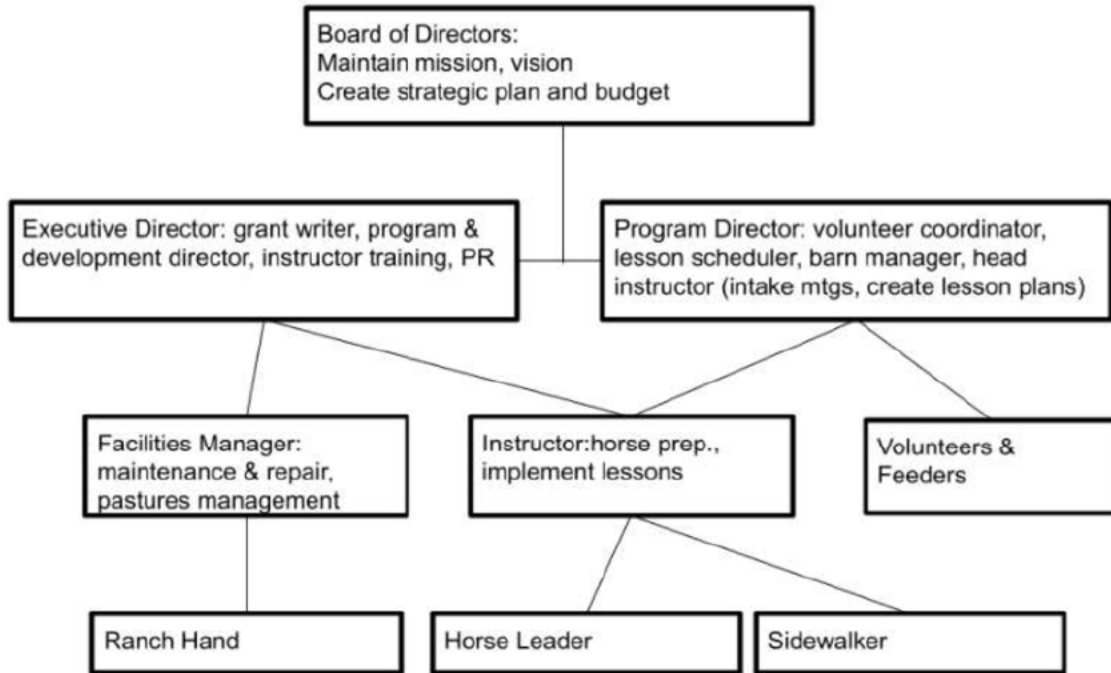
Board of Directors:
Maintain mission, vision
Create strategic plan and budget

Executive Director: grant writer, program & development director, instructor training, PR

Program Director: volunteer coordinator, lesson scheduler, barn manager, head instructor (intake mtgs, create lesson plans)

Facilities Manager: maintenance & repair, pastures management

Instructor:horse prep., implement lessons

Volunteers & Feeders

Ranch Hand

Horse Leader

Sidewalker